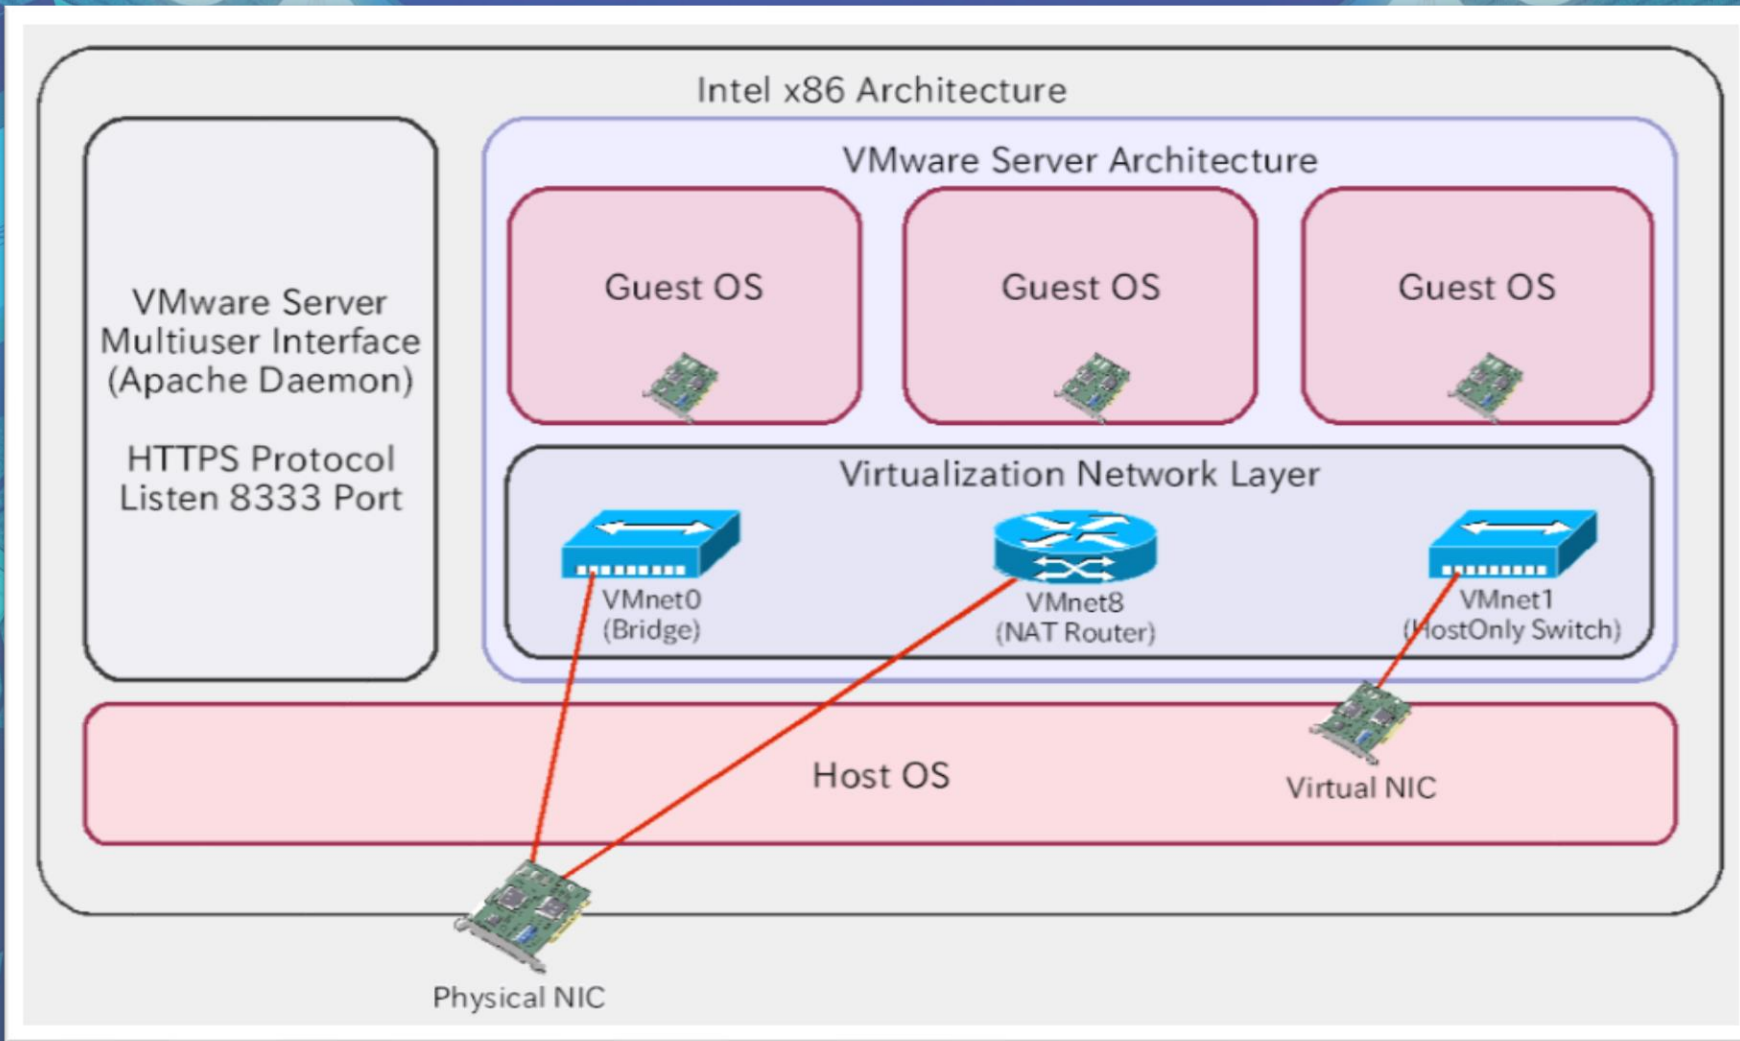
Intel x86 Architecture

VMware Server Multiuser Interface (Apache Daemon)

HTTPS Protocol Listen 8333 Port

VMware Server Architecture

Guest OS

Guest OS

Guest OS

Virtualization Network Layer

VMnet0 (Bridge)

VMnet8 (NAT Router)

VMnet1 (HostOnly Switch)

Host OS

Virtual NIC

Physical NIC